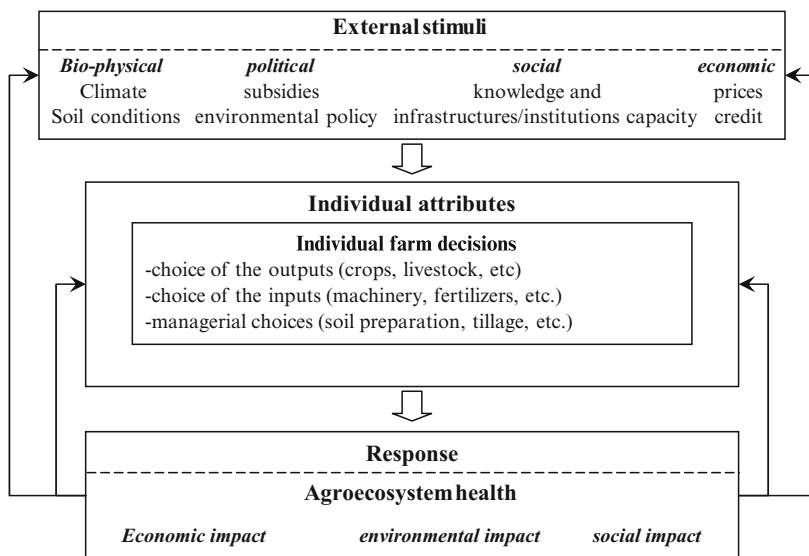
External stimuli

Bio-physical
Climate
Soil conditions

political
subsidies
environmental policy

social
knowledge and
infrastructures/institutions capacity

economic
prices
credit

Individual attributes

Individual farm decisions
-choice of the outputs (crops, livestock, etc)
-choice of the inputs (machinery, fertilizers, etc.)
-managerial choices (soil preparation, tillage, etc.)

Response

Agroecosystem health

Economic impact

environmental impact

social impact